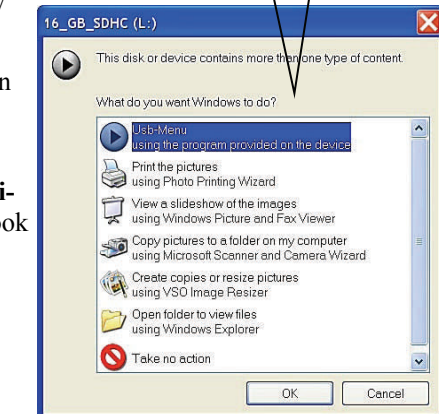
16_GB_SDHC (L:)

This disk or device contains more than one type of content.

What do you want Windows to do?

Usb-Menu
using the program provided on the device

Print the pictures
using Photo Printing Wizard

View a slideshow of the images
using Windows Picture and Fax Viewer

Copy pictures to a folder on my computer
using Microsoft Scanner and Camera Wizard

Create copies or resize pictures
using VSO Image Resizer

Open folder to view files
using Windows Explorer

Take no action

OK

Cancel

n

i-
ook